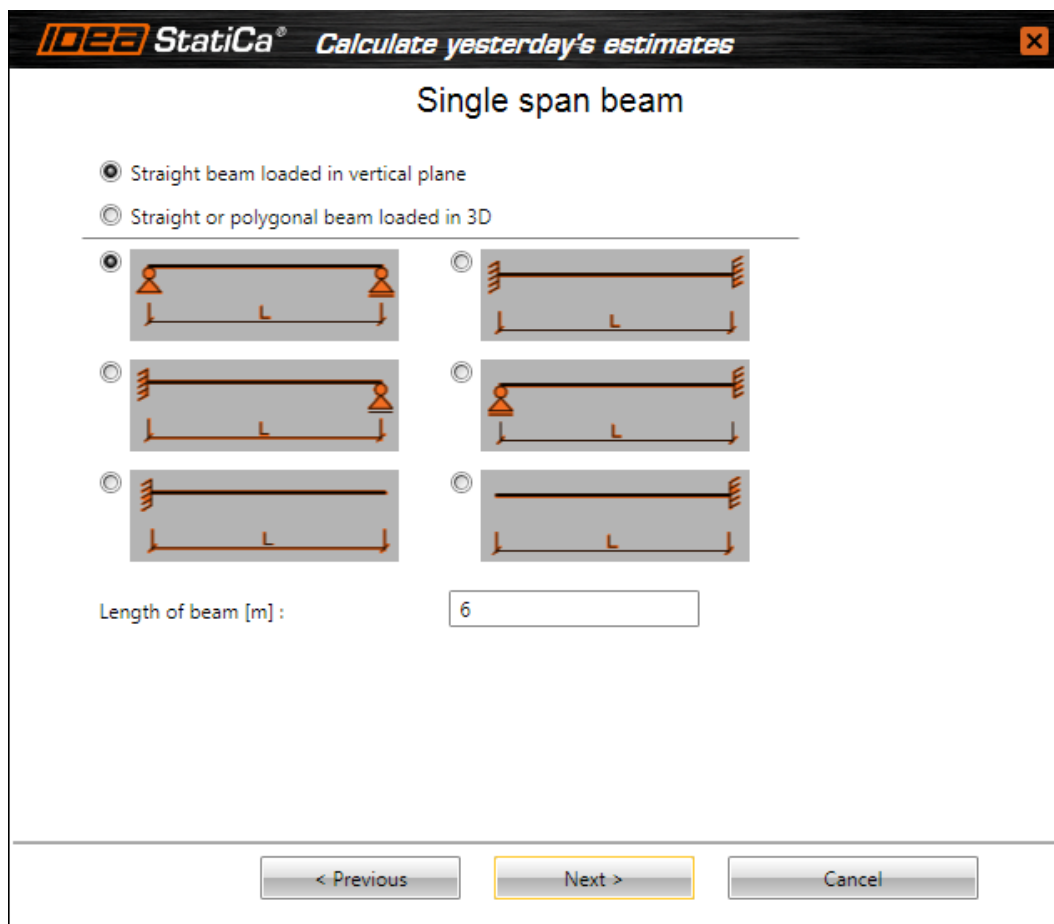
IDEA StatiCa® Calculate yesterday's estimates

Single span beam

Straight beam loaded in vertical plane

Straight or polygonal beam loaded in 3D

L

L

L

L

L

L

Length of beam [m] :

6

< Previous

Next >

Cancel